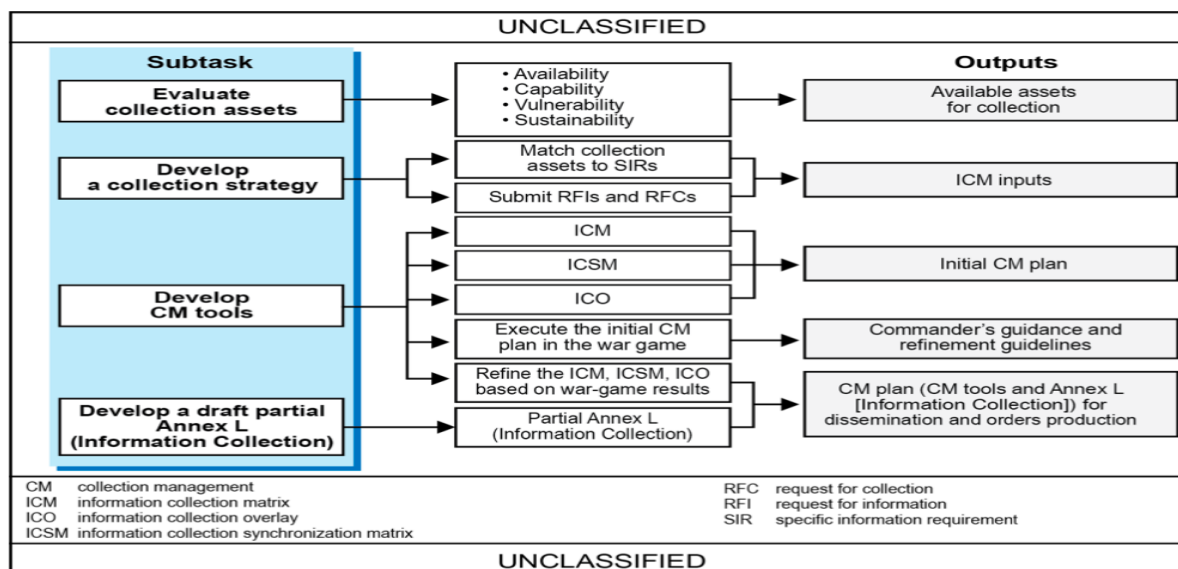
UNCLASSIFIED

Subtask

Evaluate collection assets

Develop a collection strategy

Develop CM tools

Develop a draft partial Annex L (Information Collection)

• Availability
• Capability
• Vulnerability
• Sustainability

Match collection assets to SIRs

Submit RFIs and RFCs

ICM

ICSM

ICO

Execute the initial CM plan in the war game

Refine the ICM, ICSM, ICO based on war-game results

Partial Annex L (Information Collection)

Outputs

Available assets for collection

ICM inputs

Initial CM plan

Commander's guidance and refinement guidelines

CM plan (CM tools and Annex L [Information Collection]) for dissemination and orders production

CM collection management
ICM information collection matrix
ICO information collection overlay
ICSM information collection synchronization matrix

RFC request for collection
RFI request for information
SIR specific information requirement

UNCLASSIFIED